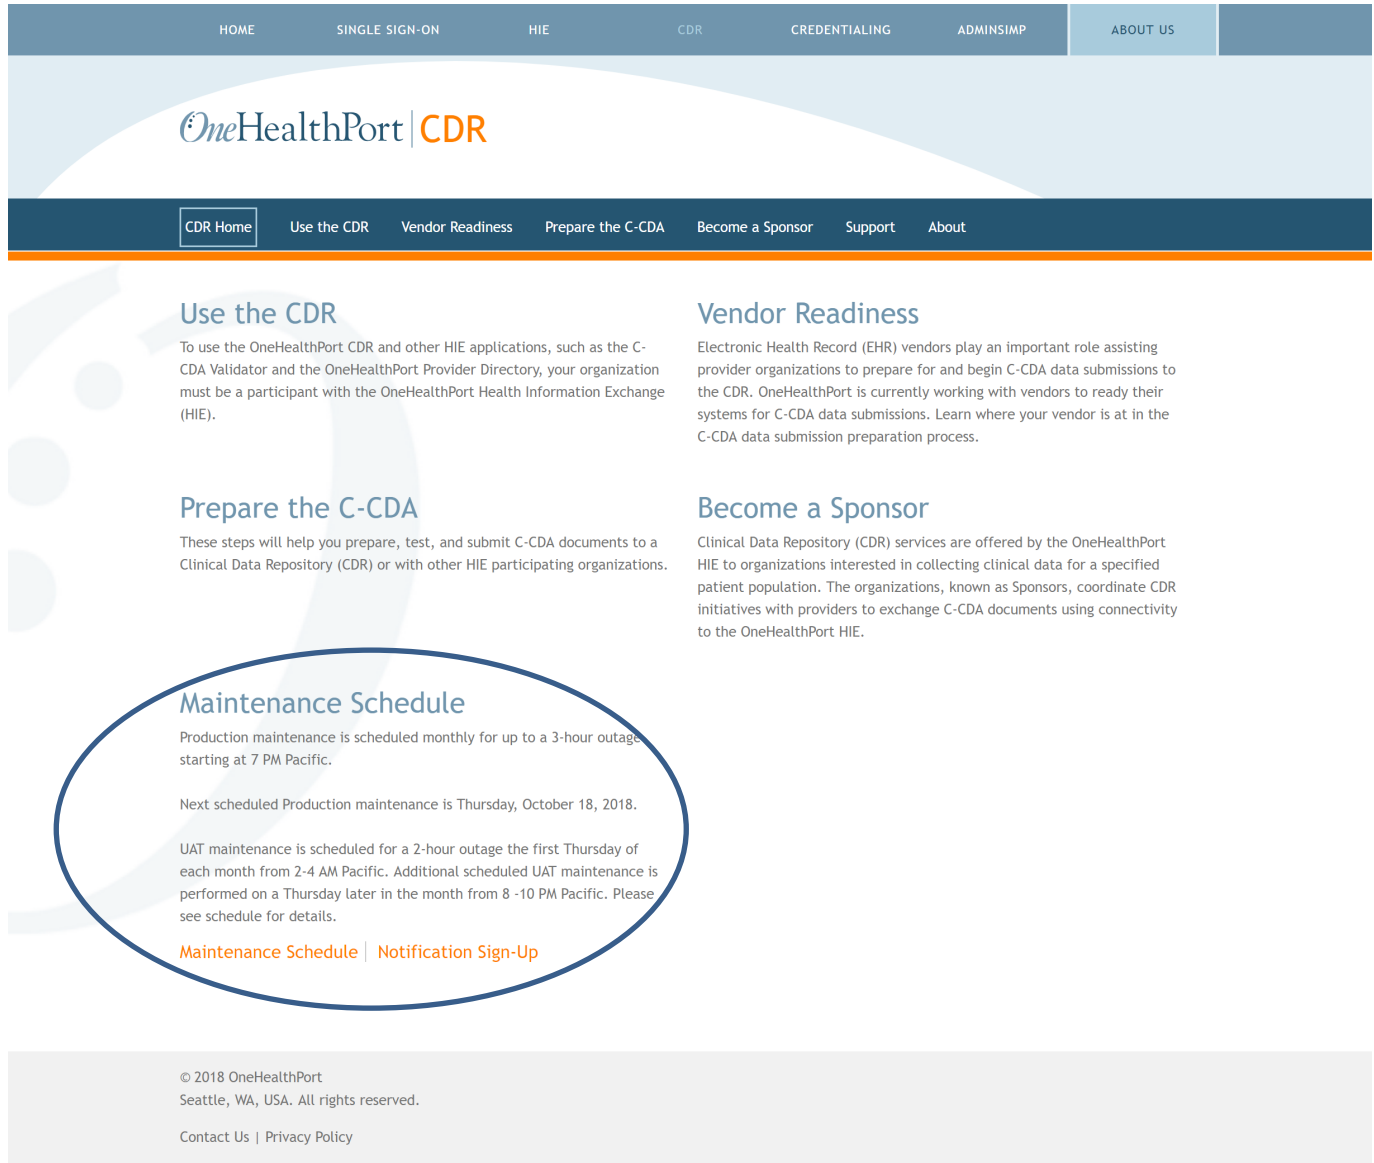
HOME SINGLE SIGN-ON HIE CDR CREDENTIALING ADMINSIMP ABOUT US

OneHealthPort | CDR

CDR Home Use the CDR Vendor Readiness Prepare the C-CDA Become a Sponsor Support About

Use the CDR

To use the OneHealthPort CDR and other HIE applications, such as the C-CDA Validator and the OneHealthPort Provider Directory, your organization must be a participant with the OneHealthPort Health Information Exchange (HIE).

Vendor Readiness

Electronic Health Record (EHR) vendors play an important role assisting provider organizations to prepare for and begin C-CDA data submissions to the CDR. OneHealthPort is currently working with vendors to ready their systems for C-CDA data submissions. Learn where your vendor is at in the C-CDA data submission preparation process.

Prepare the C-CDA

These steps will help you prepare, test, and submit C-CDA documents to a Clinical Data Repository (CDR) or with other HIE participating organizations.

Become a Sponsor

Clinical Data Repository (CDR) services are offered by the OneHealthPort HIE to organizations interested in collecting clinical data for a specified patient population. The organizations, known as Sponsors, coordinate CDR initiatives with providers to exchange C-CDA documents using connectivity to the OneHealthPort HIE.

Maintenance Schedule

Production maintenance is scheduled monthly for up to a 3-hour outage starting at 7 PM Pacific.

Next scheduled Production maintenance is Thursday, October 18, 2018.

UAT maintenance is scheduled for a 2-hour outage the first Thursday of each month from 2-4 AM Pacific. Additional scheduled UAT maintenance is performed on a Thursday later in the month from 8 -10 PM Pacific. Please see schedule for details.

Maintenance Schedule | Notification Sign-Up

© 2018 OneHealthPort
Seattle, WA, USA. All rights reserved.

Contact Us | Privacy Policy